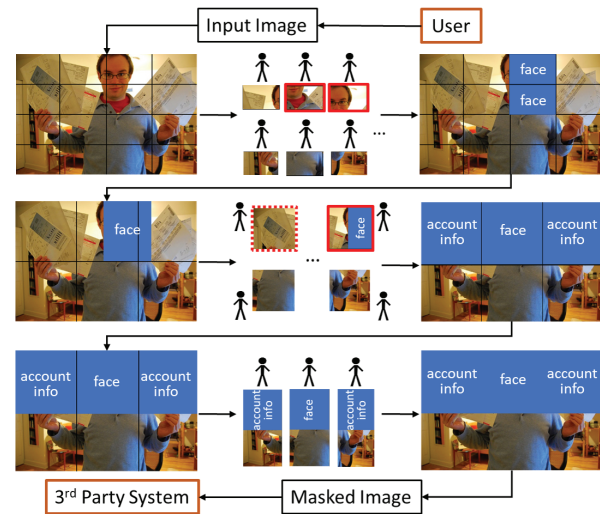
Input Image

User

...

face

face

face

...

face

account info

face

account info

account info

face

account info

account info

face

account info

account info

face

account info

3rd Party System

Masked Image